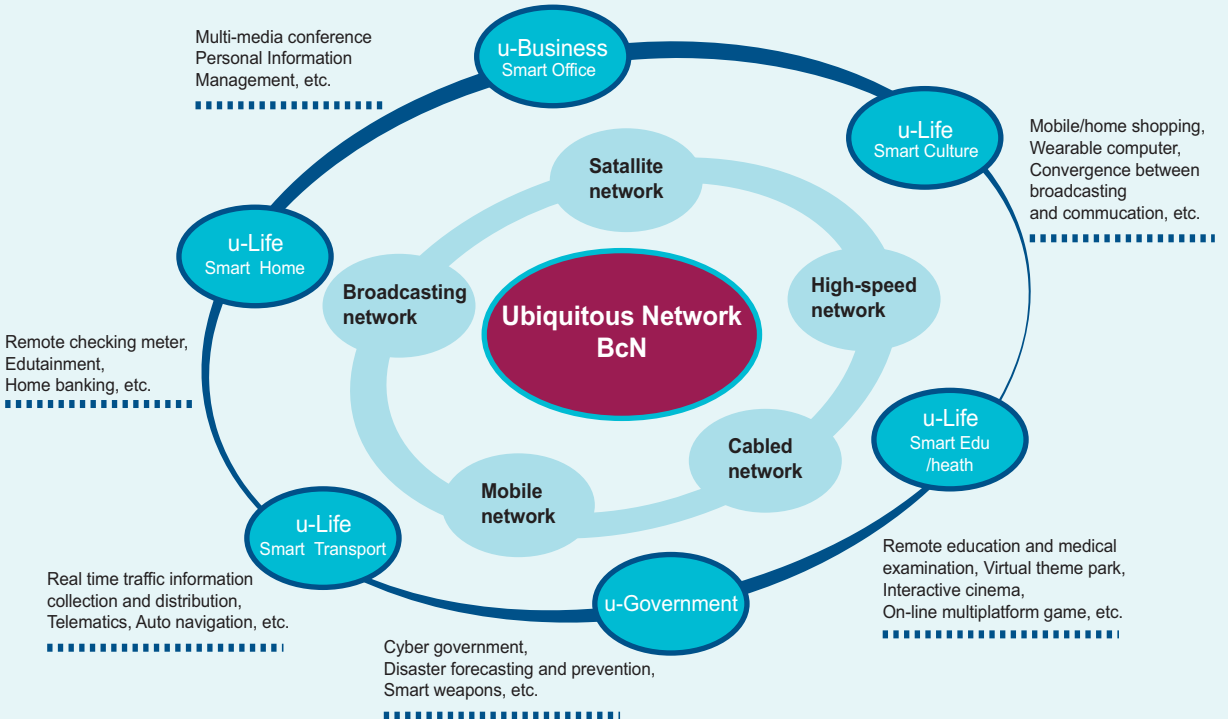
Multi-media conference
Personal Information
Management, etc.

u-Business
Smart Office

u-Life
Smart Culture

Mobile/home shopping,
Wearable computer,
Convergence between broadcasting
and commucation, etc.

u-Life
Smart Home

Remote checking meter,
Edutainment,
Home banking, etc.

Satallite network

Broadcasting network

High-speed network

Ubiquitous Network
BcN

Cabled network

Mobile network

u-Life
Smart Edu
/heath

u-Life
Smart Transport

Real time traffic information collection and distribution,
Telematics, Auto navigation, etc.

u-Government

Remote education and medical examination, Virtual theme park,
Interactive cinema,
On-line multiplatform game, etc.

Cyber government,
Disaster forecasting and prevention,
Smart weapons, etc.